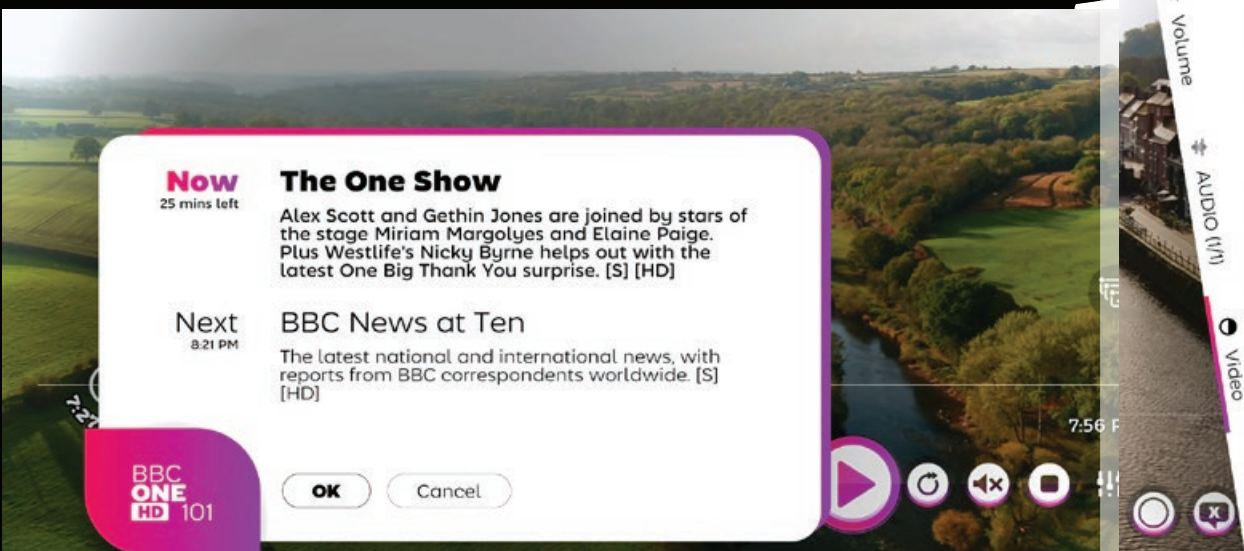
Now
25 mins left

The One Show

Alex Scott and Gethin Jones are joined by stars of the stage Miriam Margolyes and Elaine Paige. Plus Westlife's Nicky Byrne helps out with the latest One Big Thank You surprise. [S] [HD]

Next
8:21 PM

BBC News at Ten

The latest national and international news, with reports from BBC correspondents worldwide. [S] [HD]

BBC ONE HD 101

OK

Cancel

7:2

7:56 P

Volume

AUDIO (1/1)

Video